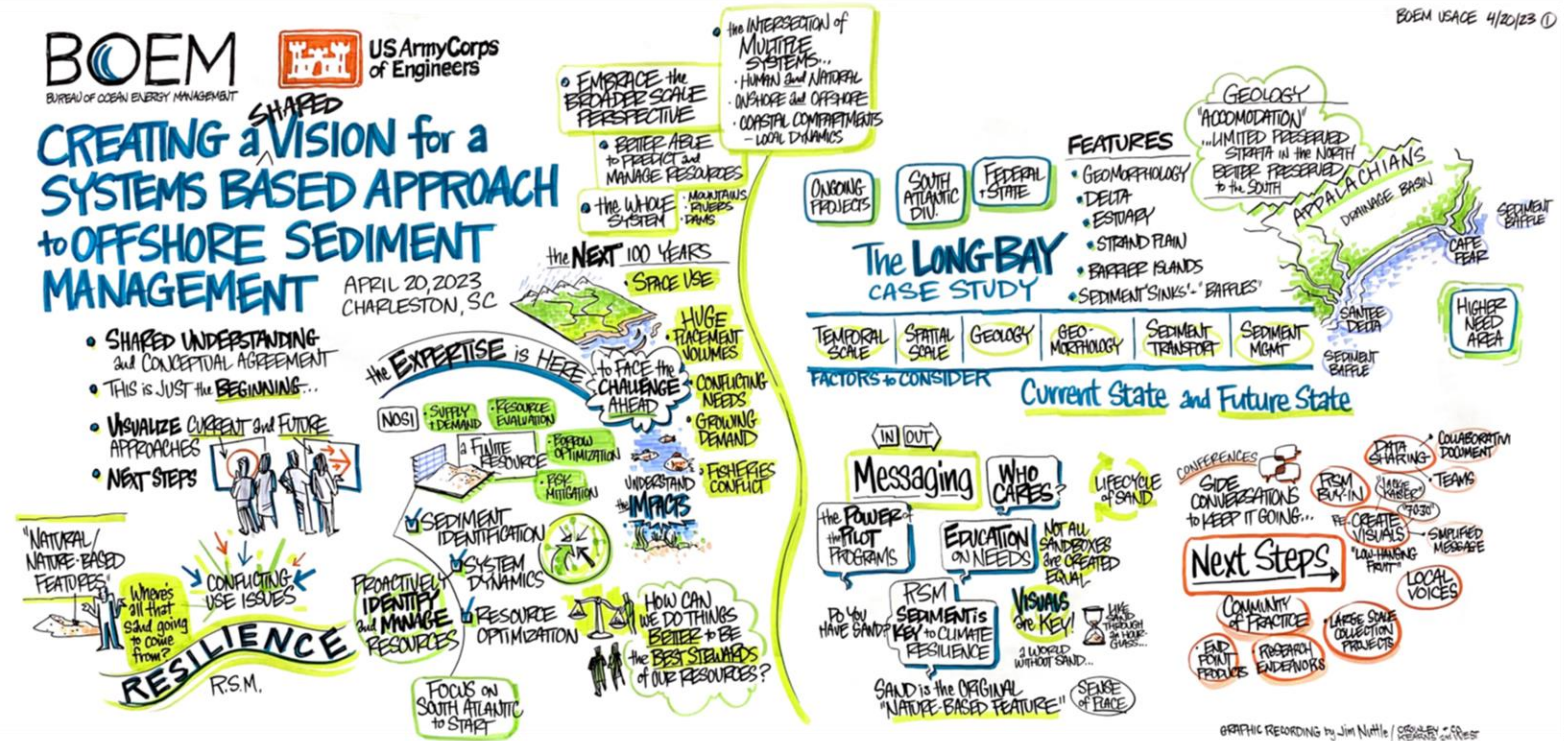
BOEM
BUREAU OF OCEAN ENERGY MANAGEMENT

US Army Corps of Engineers

BOEM USACE 4/20/23 ①

CREATING a SHARED VISION for a SYSTEMS BASED APPROACH to OFFSHORE SEDIMENT MANAGEMENT

APRIL 20, 2023
CHARLESTON, SC

• SHARED UNDERSTANDING and CONCEPTUAL AGREEMENT
• THIS is JUST the BEGINNING...
• VISUALIZE CURRENT and FUTURE APPROACHES
• NEXT STEPS

"NATURAL/ NATURE-BASED FEATURES"
Where's all that sand going to come from?
CONFLICTING USE ISSUES
RESILIENCE
R.S.M.

• EMBRACE the BROADER SCALE PERSPECTIVE
• BETTER ABLE to PREDICT and MANAGE RESOURCES
• the WHOLE SYSTEM · MOUNTAINS · RIVERS · DAMS

• the INTERSECTION of MULTIPLE SYSTEMS... · HUMAN and NATURAL · ONSHORE and OFFSHORE · COASTAL COMPARTMENTS - LOCAL DYNAMICS

the NEXT 100 YEARS
SPACE USE
HUGE PLACEMENT VOLUMES
CONFLICTING NEEDS
GROWING DEMAND
FISHERIES CONFLICT
to FACE the CHALLENGE AHEAD
UNDERSTAND the IMPACTS

the EXPERTISE is HERE
NOS! SUPPLY + DEMAND
RESOURCE EVALUATION
a FINITE RESOURCE
BORROW OPTIMIZATION
RISK MITIGATION
SEDIMENT IDENTIFICATION
SYSTEM DYNAMICS
RESOURCE OPTIMIZATION
PROACTIVELY IDENTIFY and MANAGE RESOURCES
HOW CAN WE DO THINGS BETTER to be the BEST STEWARDS of OUR RESOURCES?
FOCUS on SOUTH ATLANTIC to START

ONGOING PROJECTS
SOUTH ATLANTIC DIV.
FEDERAL + STATE

FEATURES
• GEOMORPHOLOGY
• DELTA
• ESTUARY
• STRAND PLAIN
• BARRIER ISLANDS
• SEDIMENT 'SINKS' - 'BAFFLES'

GEOLOGY
"ACCOMODATION"
...LIMITED PRESERVED STRATA in the NORTH
BETTER PRESERVED to the SOUTH
APPALACHIANS
DRAINAGE BASIN
SEDIMENT BAFFLE
CAPE FEAR
SANTEE DELTA
SEDIMENT BAFFLE
HIGHER NEED AREA

The LONG BAY CASE STUDY

| TEMPORAL SCALE | SPATIAL SCALE | GEOLOGY | GEO-MORPHOLOGY | SEDIMENT TRANSPORT | SEDIMENT MGMT |
|---|---|---|---|---|---|

FACTORS to CONSIDER
Current State and Future State

IN OUT
Messaging
WHO CARES?
LIFECYCLE of SAND
the POWER of PILOT PROGRAMS
EDUCATION on NEEDS
NOT ALL SANDBOXES are CREATED EQUAL
RSM
SEDIMENT is KEY to CLIMATE RESILIENCE
Do YOU HAVE SAND?
VISUALS are KEY!
LIKE SAND THROUGH the HOUR GLASS...
a WORLD WITHOUT SAND...
SAND is the ORIGINAL "NATURE-BASED FEATURE"
SENSE of PLACE

CONFERENCES
SIDE CONVERSATIONS to KEEP IT GOING...
DATA SHARING
COLLABORATIVE DOCUMENT
TEAMS
RSM BUY-IN
"LARGE KABEL" "7030"
RE-CREATE VISUALS
SIMPLIFIED MESSAGE
"LOW HANGING FRUIT"
Next Steps
LOCAL VOICES
COMMUNITY of PRACTICE
LARGE SCALE COLLECTION PROJECTS
END POINT PRODUCTS
RESEARCH ENDEAVORS

GRAPHIC RECORDING by Jim Nuttle / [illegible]